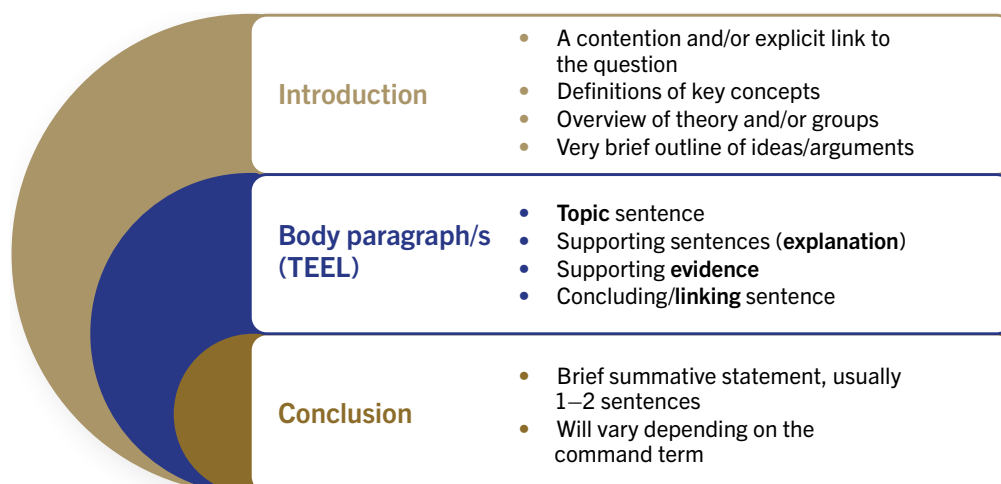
Introduction

- A contention and/or explicit link to the question
- Definitions of key concepts
- Overview of theory and/or groups
- Very brief outline of ideas/arguments

Body paragraph/s (TEEL)

- **Topic** sentence
- Supporting sentences (**explanation**)
- Supporting **evidence**
- Concluding/**linking** sentence

Conclusion

- Brief summative statement, usually 1–2 sentences
- Will vary depending on the command term